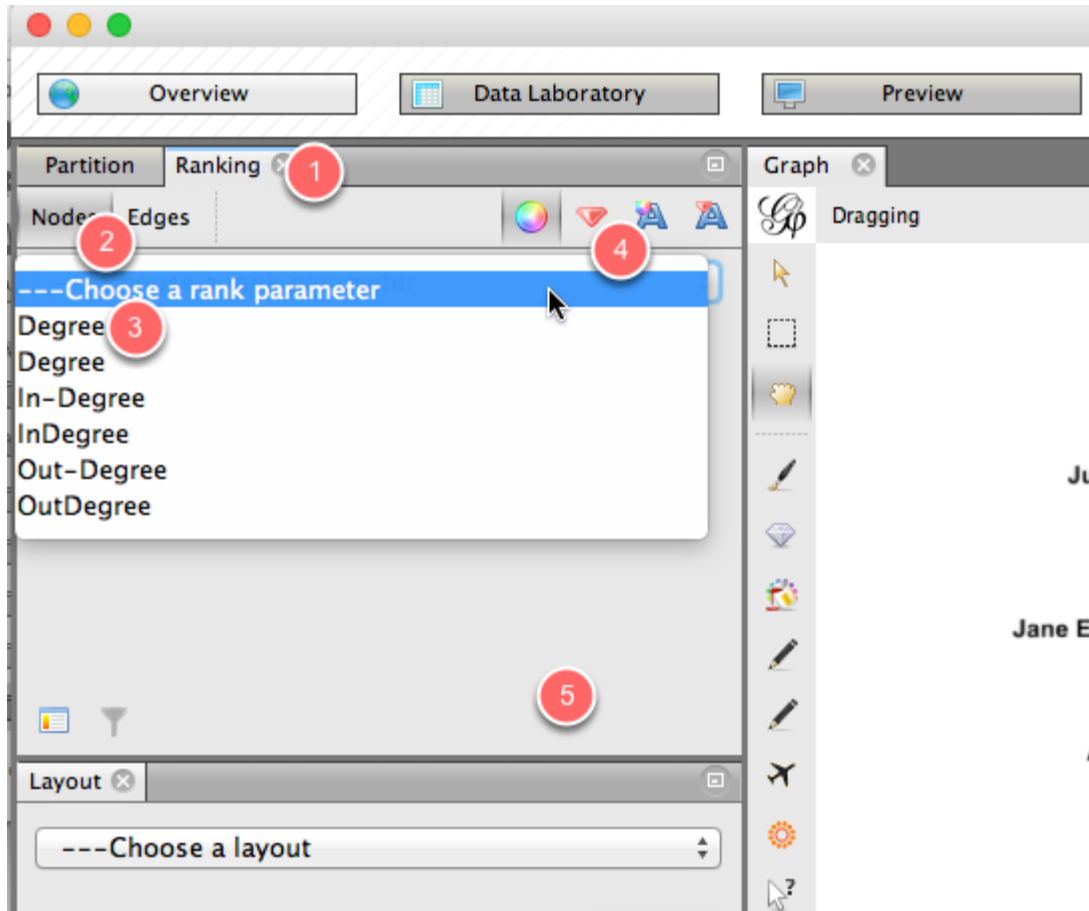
Overview

Data Laboratory

Preview

Partition

Ranking

1

Graph

Nodes

Edges

2

4

Dragging

---Choose a rank parameter

Degree

3

Degree

In-Degree

InDegree

Out-Degree

OutDegree

Ju

Jane E

5

Layout

---Choose a layout